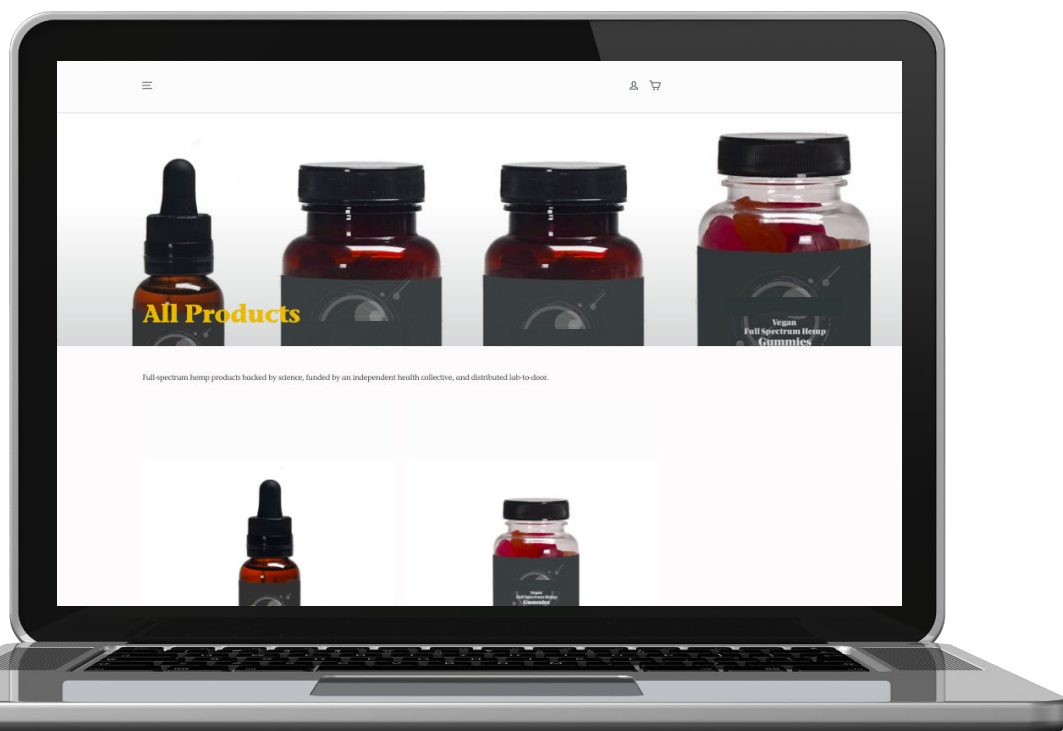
All Products

Vegan
Full Spectrum Hemp
Gummies

Full-spectrum hemp products backed by science, funded by an independent health collective, and distributed lab-to-door.

Vegan
Full Spectrum Hemp
Gummies